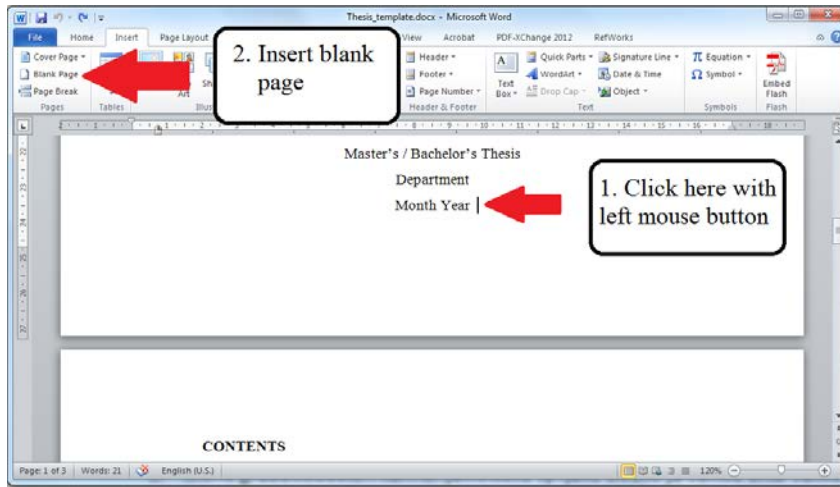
Thesis_template.docx - Microsoft Word

File Home Insert Page Layout View Acrobat PDF-XChange 2012 RefWorks

Cover Page
Blank Page
Page Break
Pages
Tables
Art
Sh
Illus

2. Insert blank page

Header
Footer
Page Number
Header & Footer
Text Box
Quick Parts
WordArt
Drop Cap
Signature Line
Date & Time
Object
Text
Equation
Symbol
Symbols
Embed Flash
Flash

Master's / Bachelor's Thesis
Department
Month Year

1. Click here with left mouse button

CONTENTS

Page: 1 of 3 | Words: 21 | English (U.S.) 120%